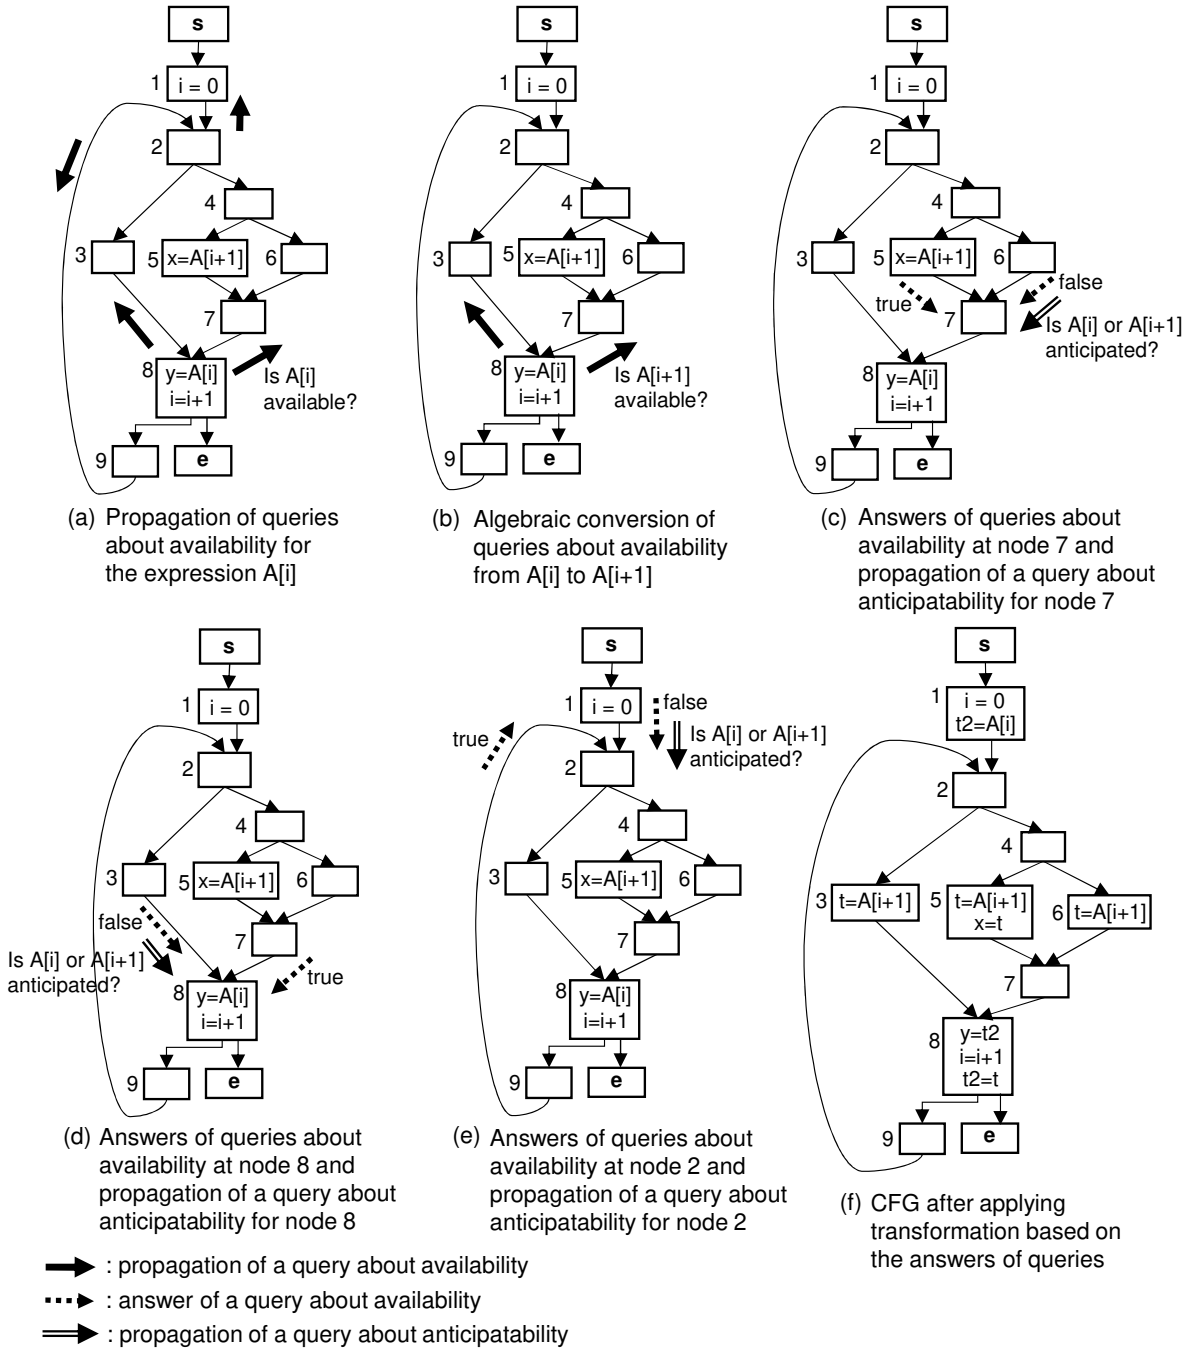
s
1 i = 0
2
3
4
5 x=A[i+1]
6
7
8 y=A[i]
i=i+1
Is A[i] available?
9
e

(a) Propagation of queries about availability for the expression A[i]

s
1 i = 0
2
3
4
5 x=A[i+1]
6
7
8 y=A[i]
i=i+1
Is A[i+1] available?
9
e

(b) Algebraic conversion of queries about availability from A[i] to A[i+1]

s
1 i = 0
2
3
4
5 x=A[i+1]
6
false
true
7
Is A[i] or A[i+1] anticipated?
8 y=A[i]
i=i+1
9
e

(c) Answers of queries about availability at node 7 and propagation of a query about anticipatability for node 7

s
1 i = 0
2
3
4
5 x=A[i+1]
6
false
Is A[i] or A[i+1] anticipated?
7
true
8 y=A[i]
i=i+1
9
e

(d) Answers of queries about availability at node 8 and propagation of a query about anticipatability for node 8

s
1 i = 0
false
Is A[i] or A[i+1] anticipated?
true
2
3
4
5 x=A[i+1]
6
7
8 y=A[i]
i=i+1
9
e

(e) Answers of queries about availability at node 2 and propagation of a query about anticipatability for node 2

s
1 i = 0
t2=A[i]
2
4
3 t=A[i+1]
5 t=A[i+1]
x=t
6 t=A[i+1]
7
8 y=t2
i=i+1
t2=t
9
e

(f) CFG after applying transformation based on the answers of queries

: propagation of a query about availability
: answer of a query about availability
: propagation of a query about anticipatability